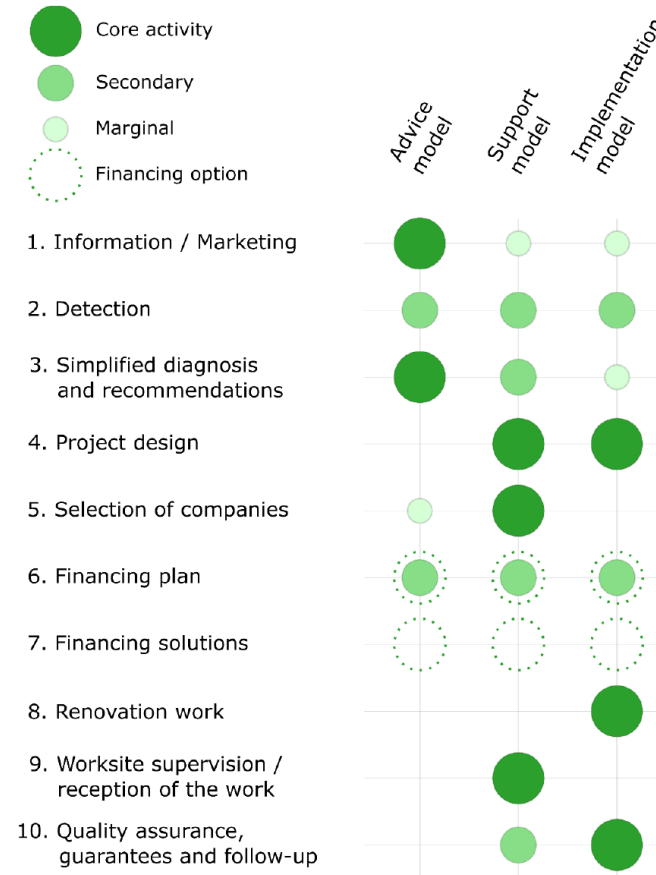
Core activity
Secondary
Marginal
Financing option

Advice model
Support model
Implementation model

1. Information / Marketing
2. Detection
3. Simplified diagnosis and recommendations
4. Project design
5. Selection of companies
6. Financing plan
7. Financing solutions
8. Renovation work
9. Worksite supervision / reception of the work
10. Quality assurance, guarantees and follow-up